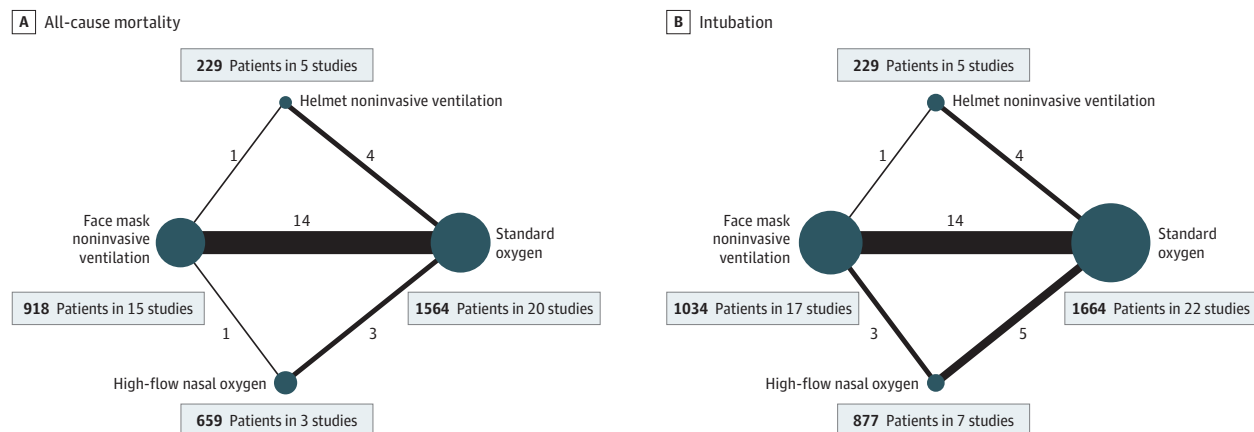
A All-cause mortality

229 Patients in 5 studies

Helmet noninvasive ventilation

1

4

Face mask noninvasive ventilation

14

Standard oxygen

918 Patients in 15 studies

1564 Patients in 20 studies

1

3

High-flow nasal oxygen

659 Patients in 3 studies

B Intubation

229 Patients in 5 studies

Helmet noninvasive ventilation

1

4

Face mask noninvasive ventilation

14

Standard oxygen

1034 Patients in 17 studies

1664 Patients in 22 studies

3

5

High-flow nasal oxygen

877 Patients in 7 studies